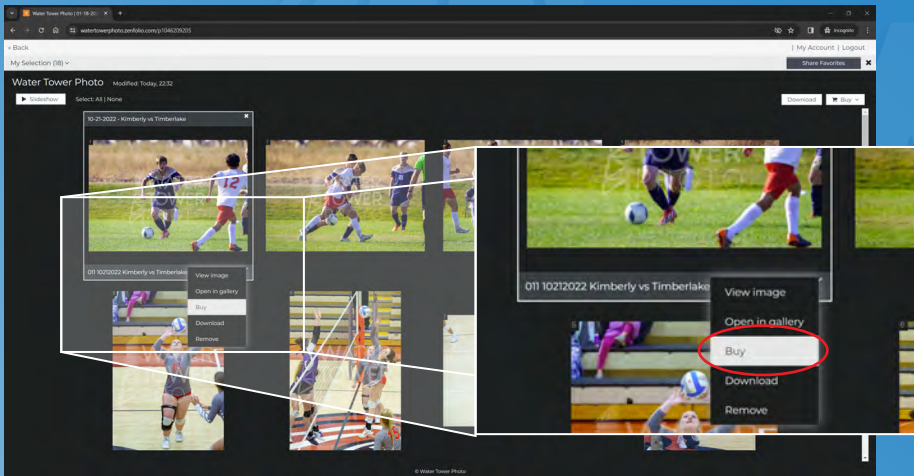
Water Tower Photo | 01-18-20 ×

watertowerphoto.zenfolio.com/p1046239203

Incognito

« Back

| My Account | Logout

My Selection (18)

Share Favorites

Water Tower Photo Modified: Today, 22:32

▶ Slideshow Select: All | None

Download Buy

10-21-2022 - Kimberly vs Timberlake

011 10212022 Kimberly vs Timberlake

View image

Open in gallery

Buy

Download

Remove

011 10212022 Kimberly vs Timberlake

View image

Open in gallery

Buy

Download

Remove

© Water Tower Photo